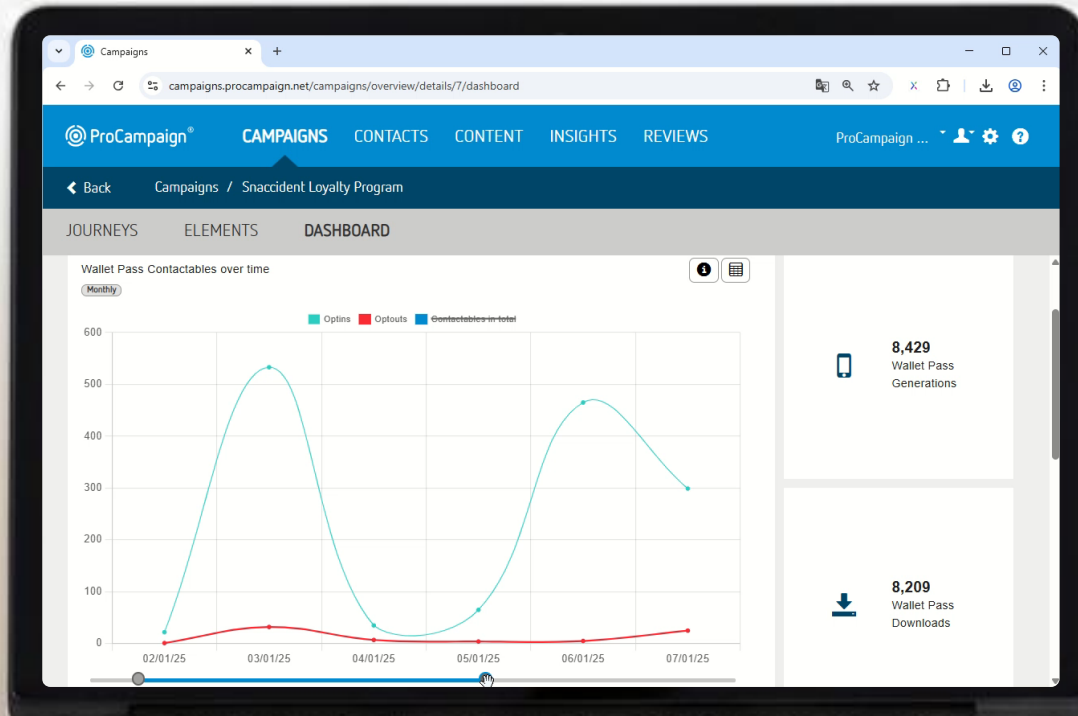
Campaigns

campaigns.procampaign.net/campaigns/overview/details/7/dashboard

ProCampaign®

CAMPAIGNS CONTACTS CONTENT INSIGHTS REVIEWS

ProCampaign ...

Back

Campaigns / Snaccident Loyalty Program

JOURNEYS ELEMENTS DASHBOARD

Wallet Pass Contactables over time

Monthly

Optins Optouts Contactables in total

600
500
400
300
200
100
0

02/01/25 03/01/25 04/01/25 05/01/25 06/01/25 07/01/25

8,429
Wallet Pass Generations

8,209
Wallet Pass Downloads